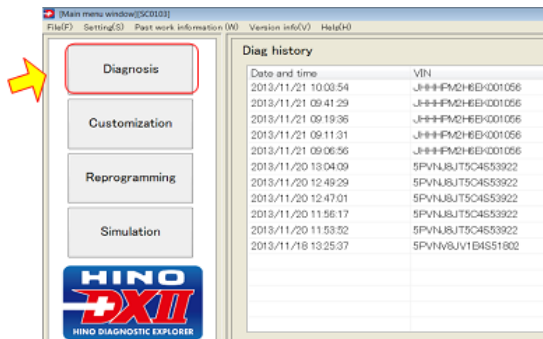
[Main menu window][SC0103]
File(F) Setting(S) Past work information (W) Version info(V) Help(H)

Diagnosis
Customization
Reprogramming
Simulation

HINO DXII HINO DIAGNOSTIC EXPLORER

Diag history

| Date and time | VIN |
|---|---|
| 2013/11/21 10:03:54 | JHHHPM2H6EK001056 |
| 2013/11/21 09:41:29 | JHHHPM2H6EK001056 |
| 2013/11/21 09:19:36 | JHHHPM2H6EK001056 |
| 2013/11/21 09:11:31 | JHHHPM2H6EK001056 |
| 2013/11/21 09:06:56 | JHHHPM2H6EK001056 |
| 2013/11/20 13:04:09 | 5PVNJ8JT5C4S53922 |
| 2013/11/20 12:49:29 | 5PVNJ8JT5C4S53922 |
| 2013/11/20 12:47:01 | 5PVNJ8JT5C4S53922 |
| 2013/11/20 11:56:17 | 5PVNJ8JT5C4S53922 |
| 2013/11/20 11:53:52 | 5PVNJ8JT5C4S53922 |
| 2013/11/18 13:25:37 | 5PVNV8JV1B4S51802 |